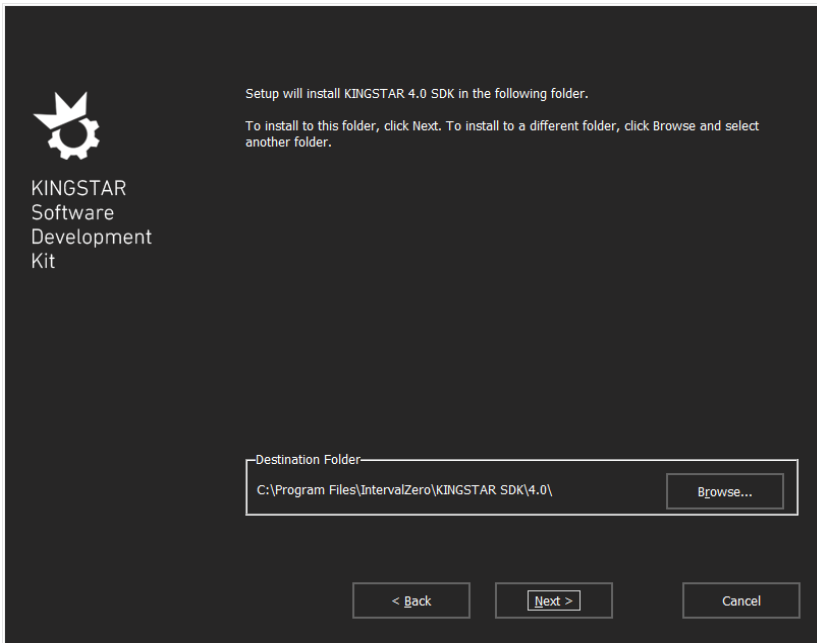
KINGSTAR Software Development Kit

Setup will install KINGSTAR 4.0 SDK in the following folder.

To install to this folder, click Next. To install to a different folder, click Browse and select another folder.

Destination Folder

C:\Program Files\IntervalZero\KINGSTAR SDK\4.0\

Browse...

< Back

Next >

Cancel